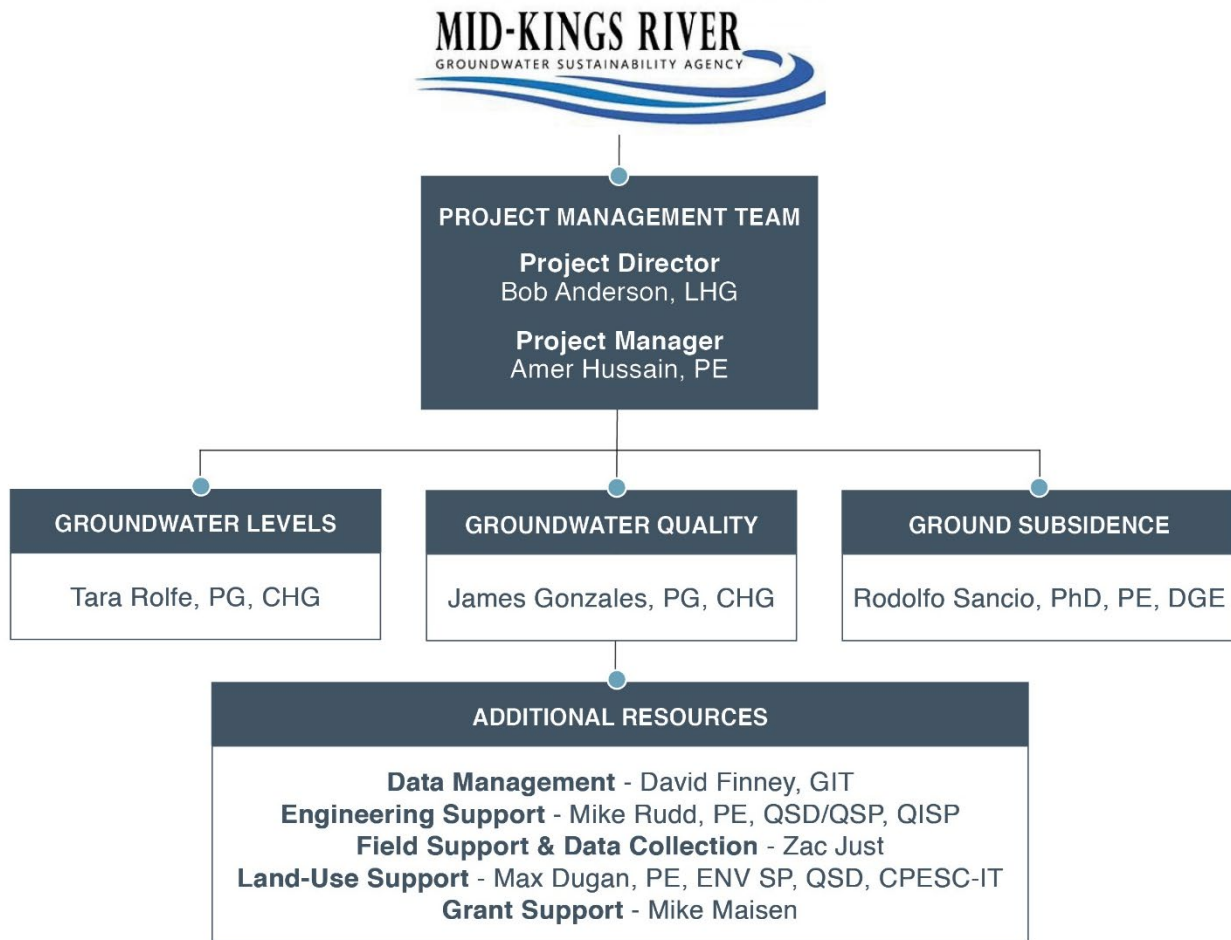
MID-KINGS RIVER
GROUNDWATER SUSTAINABILITY AGENCY

PROJECT MANAGEMENT TEAM

Project Director
Bob Anderson, LHG

Project Manager
Amer Hussain, PE

GROUNDWATER LEVELS

Tara Rolfe, PG, CHG

GROUNDWATER QUALITY

James Gonzales, PG, CHG

GROUND SUBSIDENCE

Rodolfo Sancio, PhD, PE, DGE

ADDITIONAL RESOURCES

Data Management - David Finney, GIT
Engineering Support - Mike Rudd, PE, QSD/QSP, QISP
Field Support & Data Collection - Zac Just
Land-Use Support - Max Dugan, PE, ENV SP, QSD, CPESC-IT
Grant Support - Mike Maisen